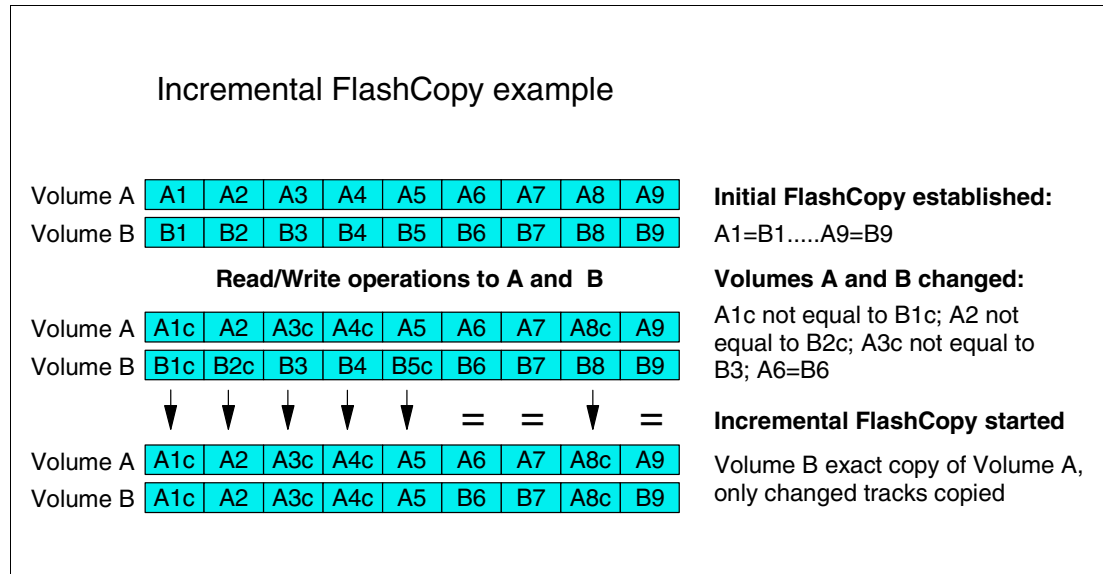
Incremental FlashCopy example

| Volume A | A1 | A2 | A3 | A4 | A5 | A6 | A7 | A8 | A9 |
|---|---|---|---|---|---|---|---|---|---|
| Volume B | B1 | B2 | B3 | B4 | B5 | B6 | B7 | B8 | B9 |

**Initial FlashCopy established:**

A1=B1.....A9=B9

**Read/Write operations to A and B**

| Volume A | A1c | A2 | A3c | A4c | A5 | A6 | A7 | A8c | A9 |
|---|---|---|---|---|---|---|---|---|---|
| Volume B | B1c | B2c | B3 | B4 | B5c | B6 | B7 | B8 | B9 |

**Volumes A and B changed:**

A1c not equal to B1c; A2 not equal to B2c; A3c not equal to B3; A6=B6

= = =

**Incremental FlashCopy started**

| Volume A | A1c | A2 | A3c | A4c | A5 | A6 | A7 | A8c | A9 |
|---|---|---|---|---|---|---|---|---|---|
| Volume B | A1c | A2 | A3c | A4c | A5 | B6 | B7 | A8c | B9 |

Volume B exact copy of Volume A, only changed tracks copied